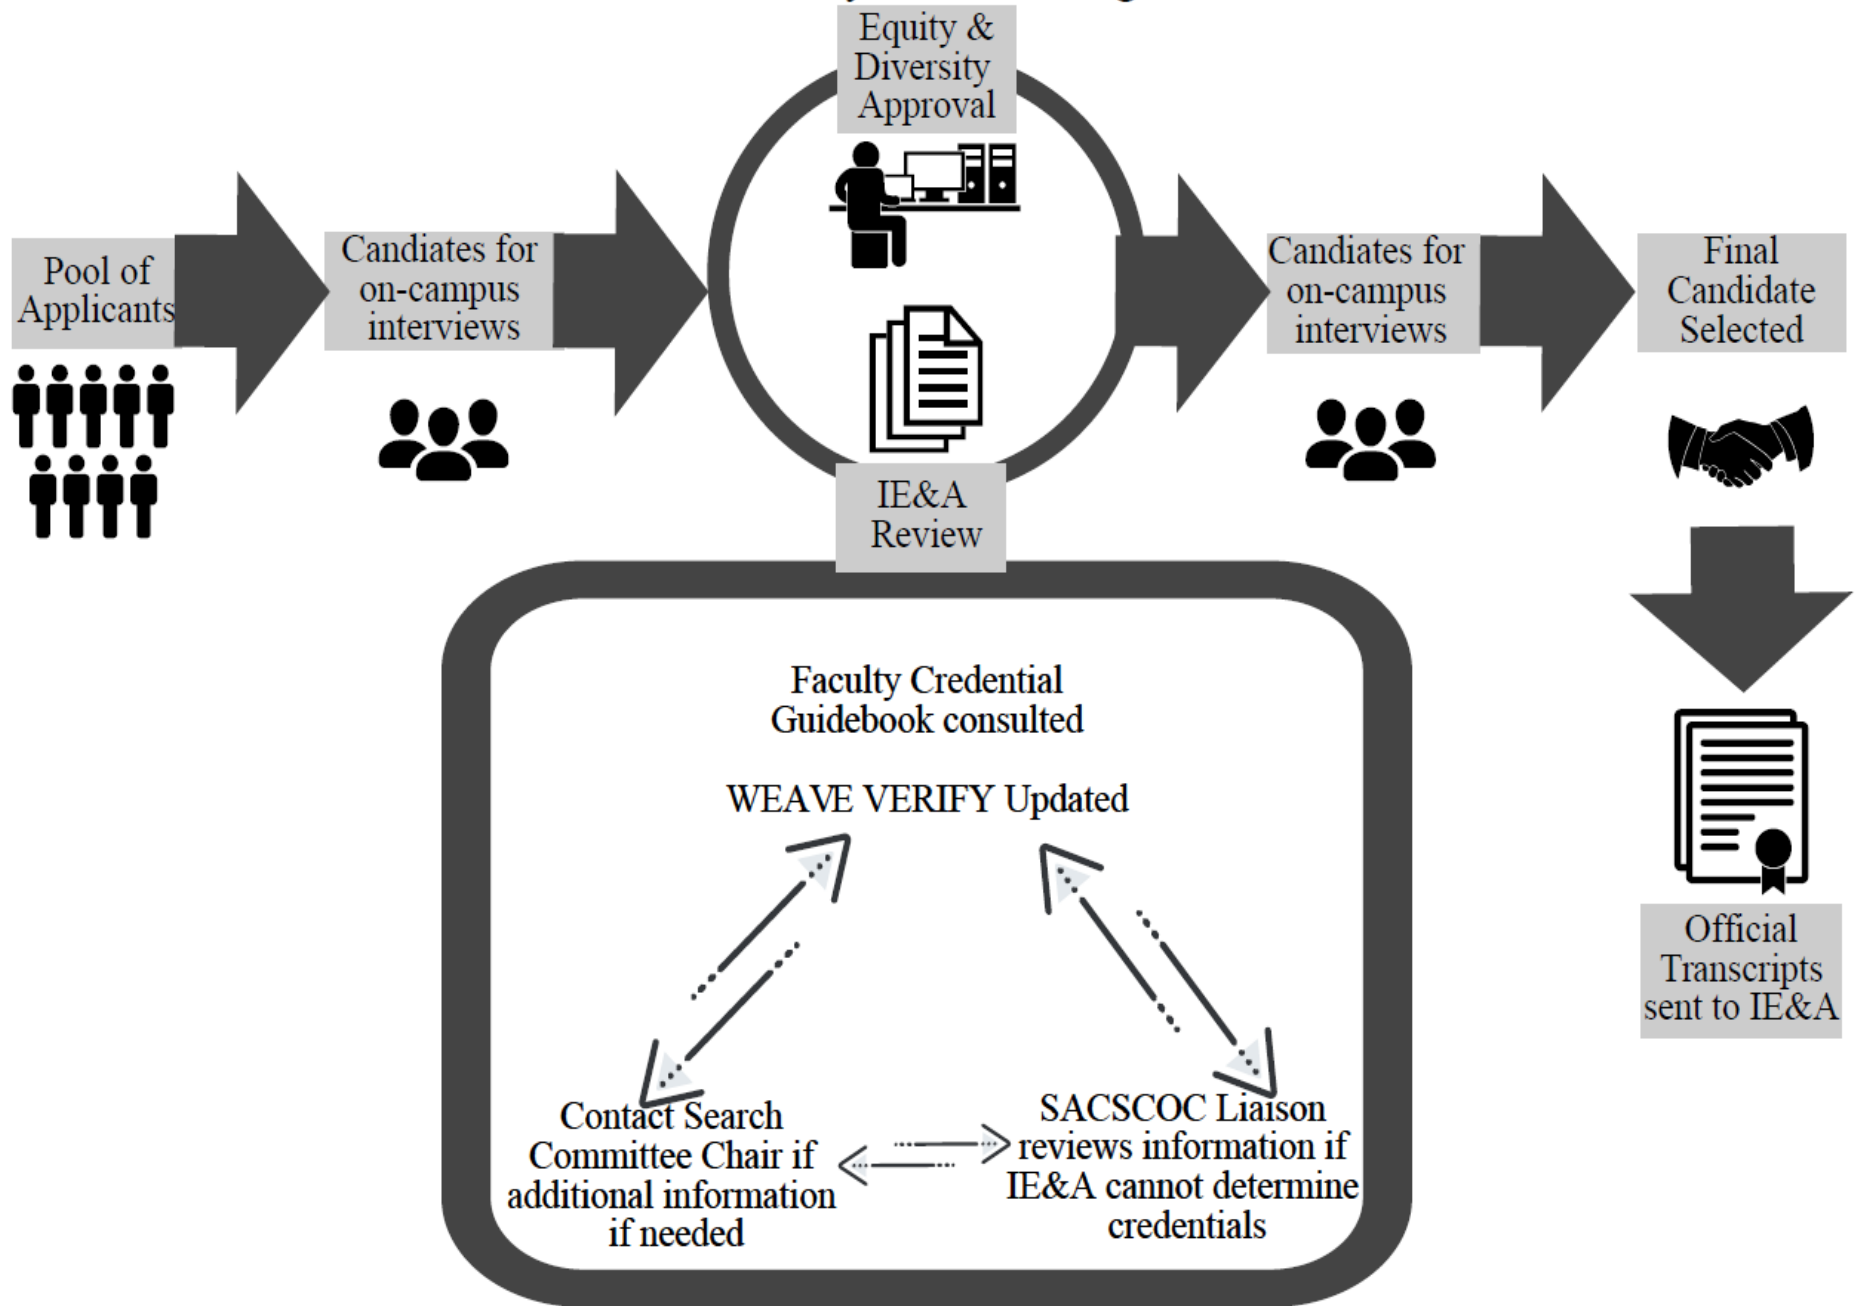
Equity & Diversity Approval

Pool of Applicants

Candiates for on-campus interviews

IE&A Review

Candiates for on-campus interviews

Final Candidate Selected

Faculty Credential Guidebook consulted

WEAVE VERIFY Updated

Contact Search Committee Chair if additional information if needed

SACSCOC Liaison reviews information if IE&A cannot determine credentials

Official Transcripts sent to IE&A